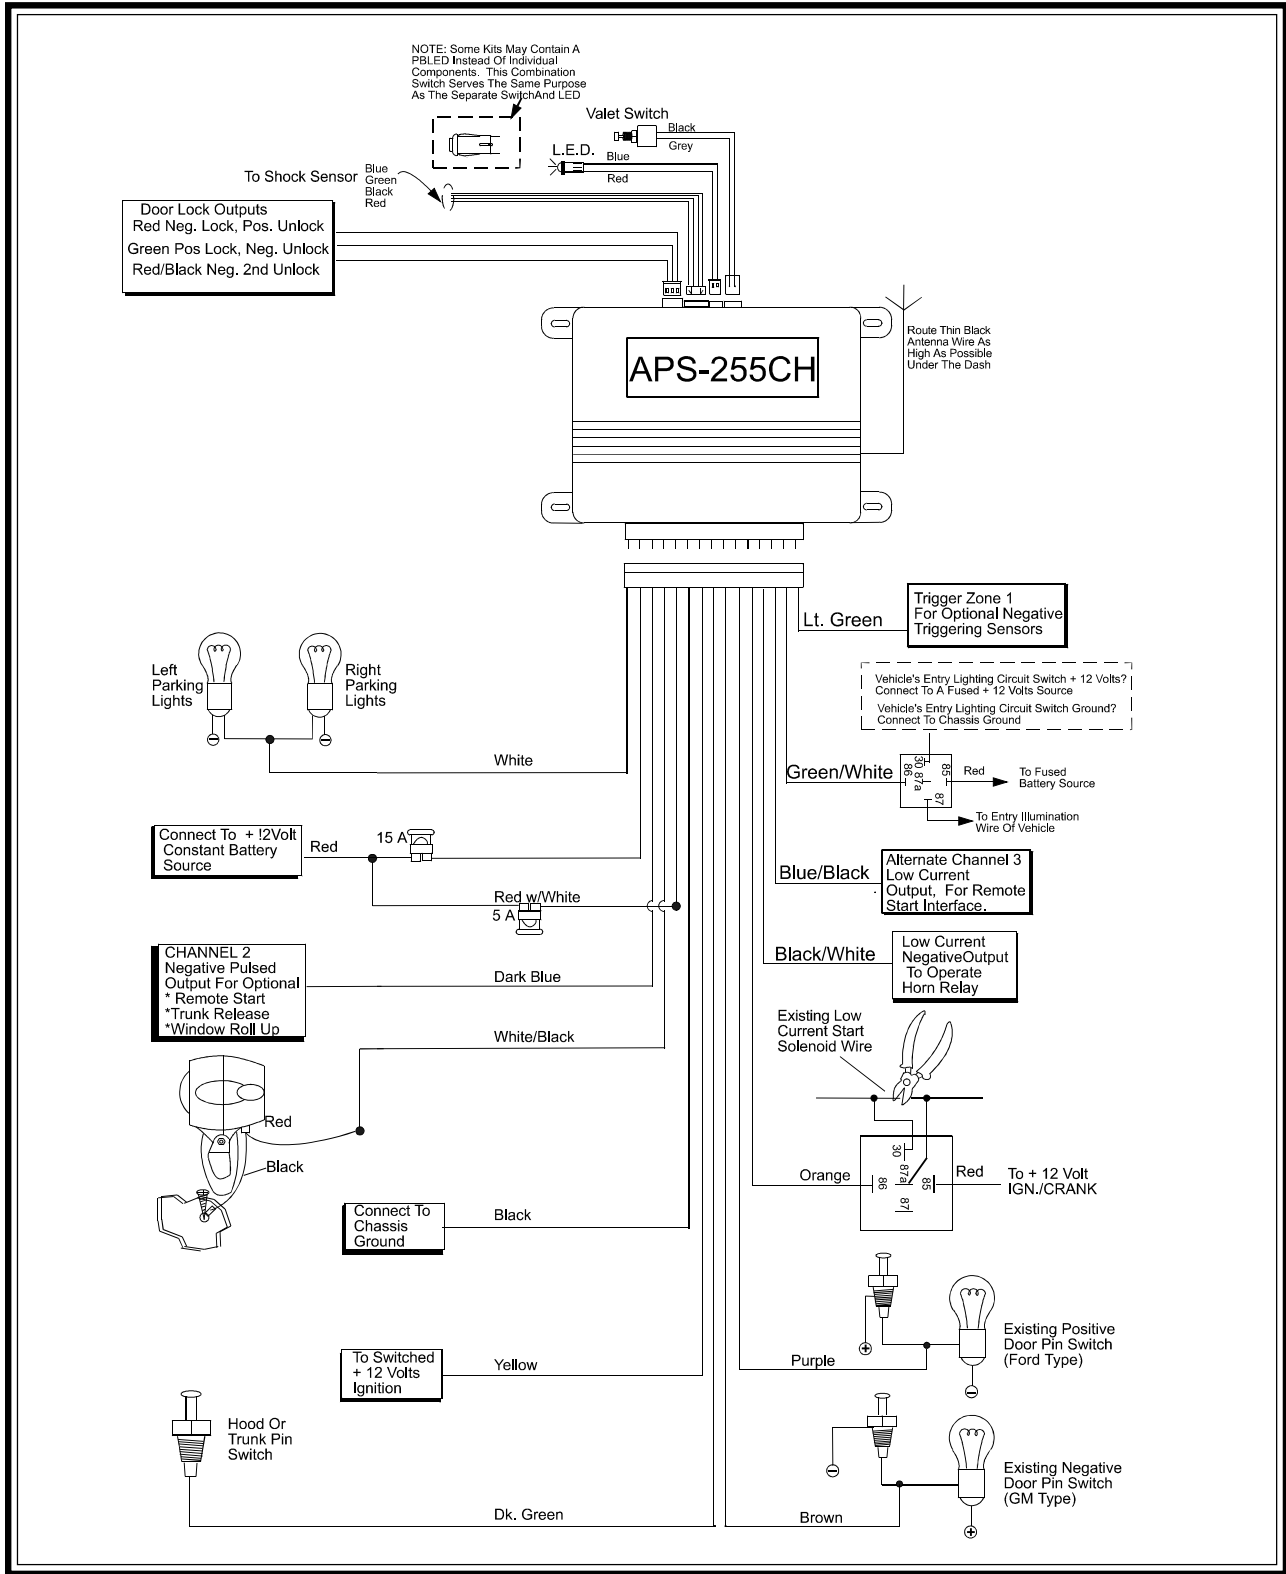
NOTE: Some Kits May Contain A PBLED Instead Of Individual Components. This Combination Switch Serves The Same Purpose As The Separate SwitchAnd LED

Valet Switch
Black
Grey
L.E.D.
Blue
Red

To Shock Sensor
Blue
Green
Black
Red

Door Lock Outputs
Red Neg. Lock, Pos. Unlock
Green Pos Lock, Neg. Unlock
Red/Black Neg. 2nd Unlock

APS-255CH

Route Thin Black Antenna Wire As High As Possible Under The Dash

Lt. Green

Trigger Zone 1
For Optional Negative
Triggering Sensors

Left Parking Lights

Right Parking Lights

Vehicle's Entry Lighting Circuit Switch + 12 Volts? Connect To A Fused + 12 Volts Source
Vehicle's Entry Lighting Circuit Switch Ground? Connect To Chassis Ground

White

Green/White
30 87a 86
85
87
Red
To Fused Battery Source
To Entry Illumination Wire Of Vehicle

Connect To + !2Volt Constant Battery Source
Red
15 A

Blue/Black
Alternate Channel 3
Low Current
Output, For Remote
Start Interface.

Red w/White
5 A

Black/White
Low Current
NegativeOutput
To Operate
Horn Relay

CHANNEL 2
Negative Pulsed
Output For Optional
* Remote Start
*Trunk Release
*Window Roll Up

Dark Blue

White/Black

Existing Low Current Start Solenoid Wire

Red
Black

30
87a
85
86
87
Orange
Red
To + 12 Volt IGN./CRANK

Connect To Chassis Ground
Black

Existing Positive Door Pin Switch (Ford Type)
Purple

To Switched + 12 Volts Ignition
Yellow

Hood Or Trunk Pin Switch

Existing Negative Door Pin Switch (GM Type)

Dk. Green
Brown